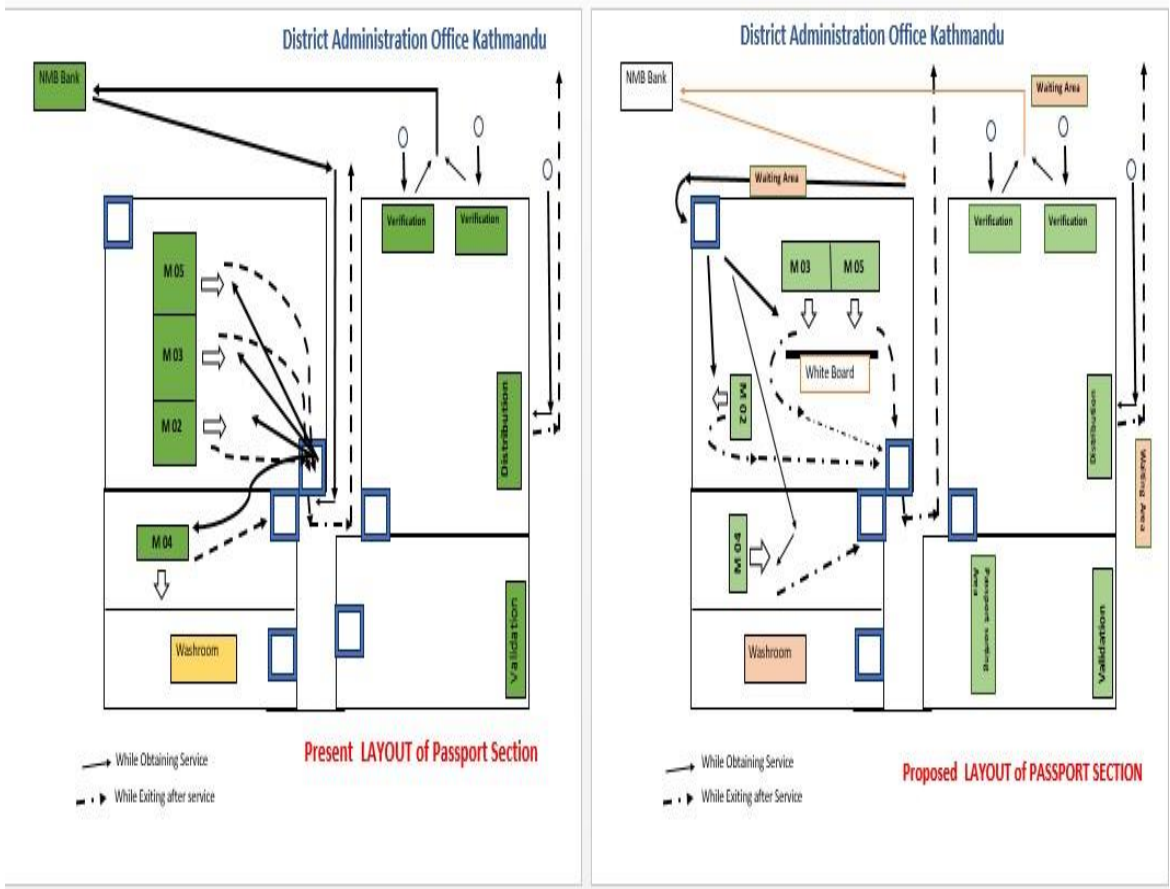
District Administration Office Kathmandu

NMB Bank

Verification

Verification

M 05

M 03

M 02

Distribution

M 04

Washroom

Validation

While Obtaining Service

While Exiting after service

Present LAYOUT of Passport Section

District Administration Office Kathmandu

NMB Bank

Waiting Area

Waiting Area

Verification

Verification

M 03

M 05

White Board

M 02

Distribution

Waiting Area

M 04

Passport Pay

Washroom

Validation

While Obtaining Service

While Exiting after Service

Proposed LAYOUT of PASSPORT SECTION